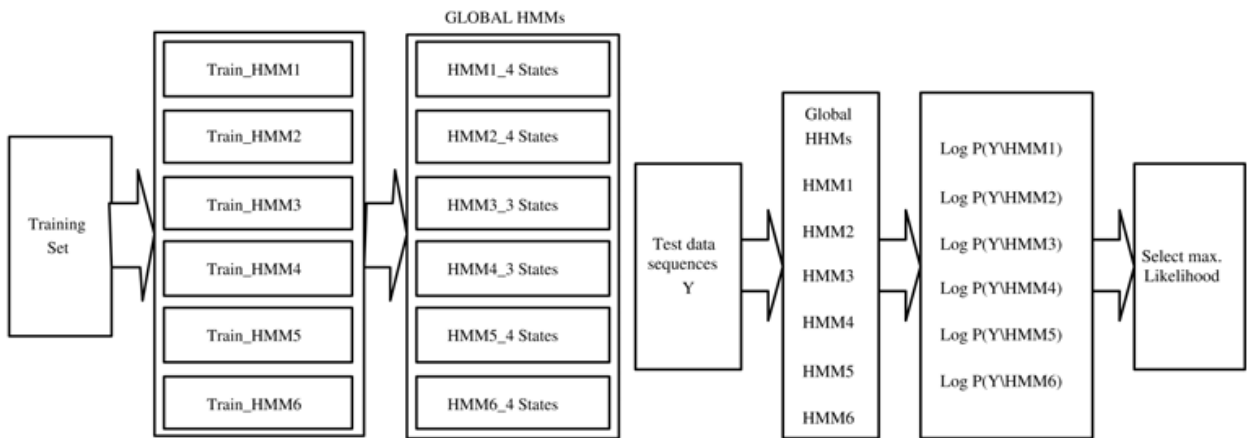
Training Set

Train_HMM1
Train_HMM2
Train_HMM3
Train_HMM4
Train_HMM5
Train_HMM6

GLOBAL HMMs

HMM1_4 States
HMM2_4 States
HMM3_3 States
HMM4_3 States
HMM5_4 States
HMM6_4 States

Test data sequences Y

Global HHMs
HMM1
HMM2
HMM3
HMM4
HMM5
HMM6

Log P(Y\HMM1)
Log P(Y\HMM2)
Log P(Y\HMM3)
Log P(Y\HMM4)
Log P(Y\HMM5)
Log P(Y\HMM6)

Select max. Likelihood